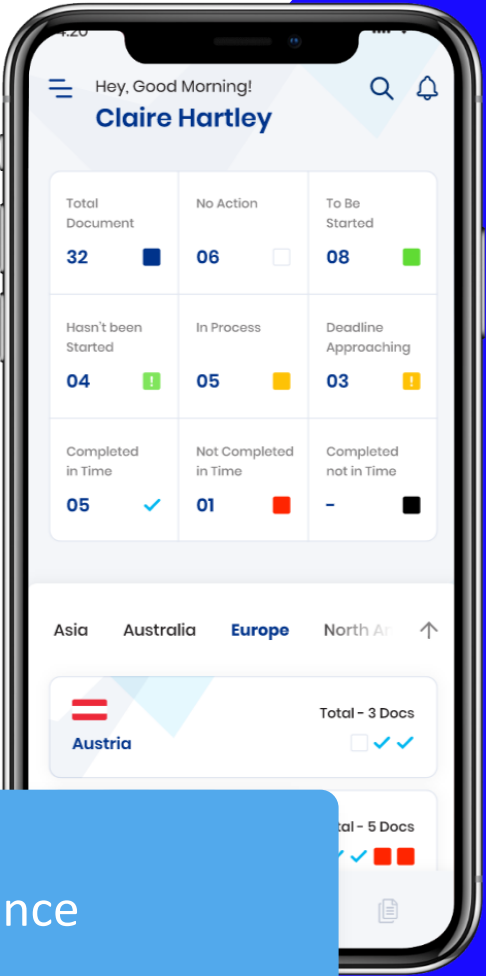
Hey, Good Morning!
Claire Hartley

| Total Document | No Action | To Be Started |
|---|---|---|
| 32 | 06 | 08 |
| Hasn't been Started | In Process | Deadline Approaching |
| 04 | 05 | 03 |
| Completed in Time | Not Completed in Time | Completed not in Time |
| 05 | 01 | - |

Asia Australia Europe North A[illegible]

Austria
Total - 3 Docs

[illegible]tal - 5 Docs

nce